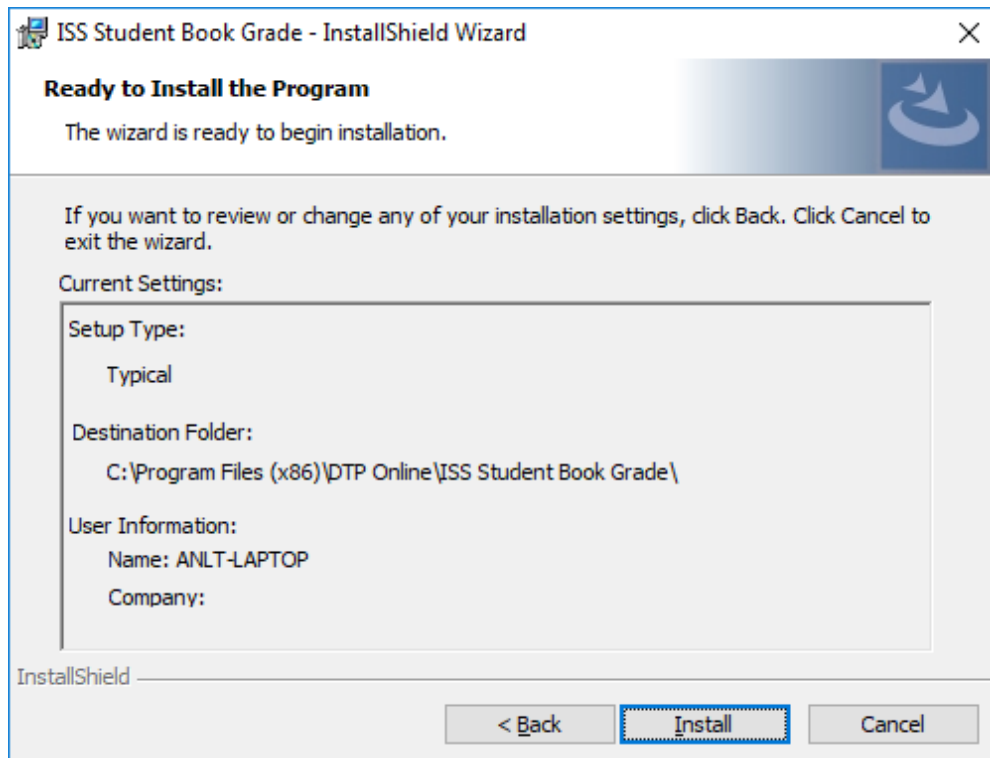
ISS Student Book Grade - InstallShield Wizard
×

Ready to Install the Program

The wizard is ready to begin installation.

If you want to review or change any of your installation settings, click Back. Click Cancel to exit the wizard.

Current Settings:

Setup Type:

Typical

Destination Folder:

C:\Program Files (x86)\DTP Online\ISS Student Book Grade\

User Information:

Name: ANLT-LAPTOP

Company:

InstallShield

< Back
Install
Cancel